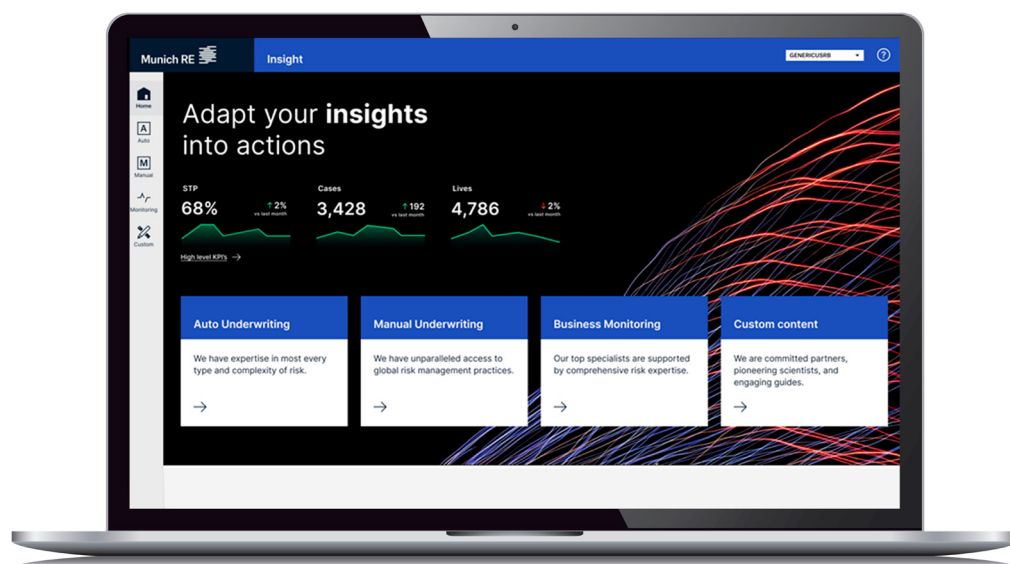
Munich RE

Insight

GENERICUSRB

?

Home

A
Auto

M
Manual

Monitoring

Custom

Adapt your **insights** into actions

STP
68%
↑ 2%
vs last month

Cases
3,428
↑ 192
vs last month

Lives
4,786
↓ 2%
vs last month

High level KPI's →

Auto Underwriting

We have expertise in most every type and complexity of risk.

→

Manual Underwriting

We have unparalleled access to global risk management practices.

→

Business Monitoring

Our top specialists are supported by comprehensive risk expertise.

→

Custom content

We are committed partners, pioneering scientists, and engaging guides.

→